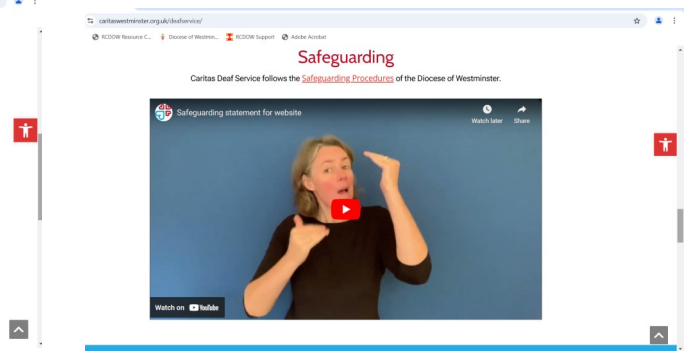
caritaswestminster.org.uk/deafservice/

RCDOW Resource C... Diocese of Westmin... RCDOW Support Adobe Acrobat

Safeguarding

Caritas Deaf Service follows the Safeguarding Procedures of the Diocese of Westminster.

Safeguarding statement for website

Watch later Share

Watch on YouTube